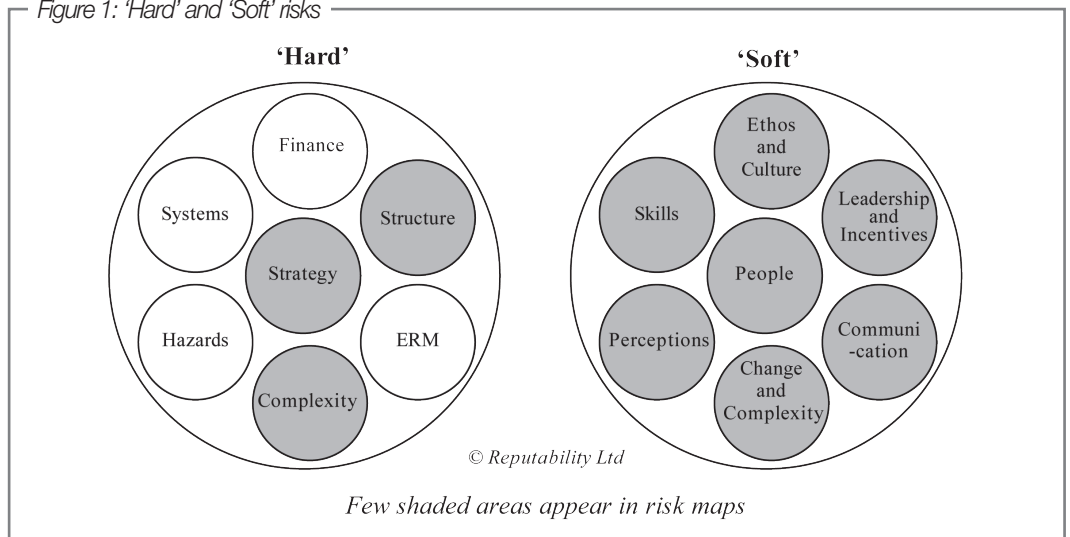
Figure 1: 'Hard' and 'Soft' risks

'Hard'

Finance

Systems

Structure

Strategy

Hazards

ERM

Complexity

'Soft'

Ethos and Culture

Skills

Leadership and Incentives

People

Perceptions

Communi-cation

Change and Complexity

© Reputability Ltd

Few shaded areas appear in risk maps